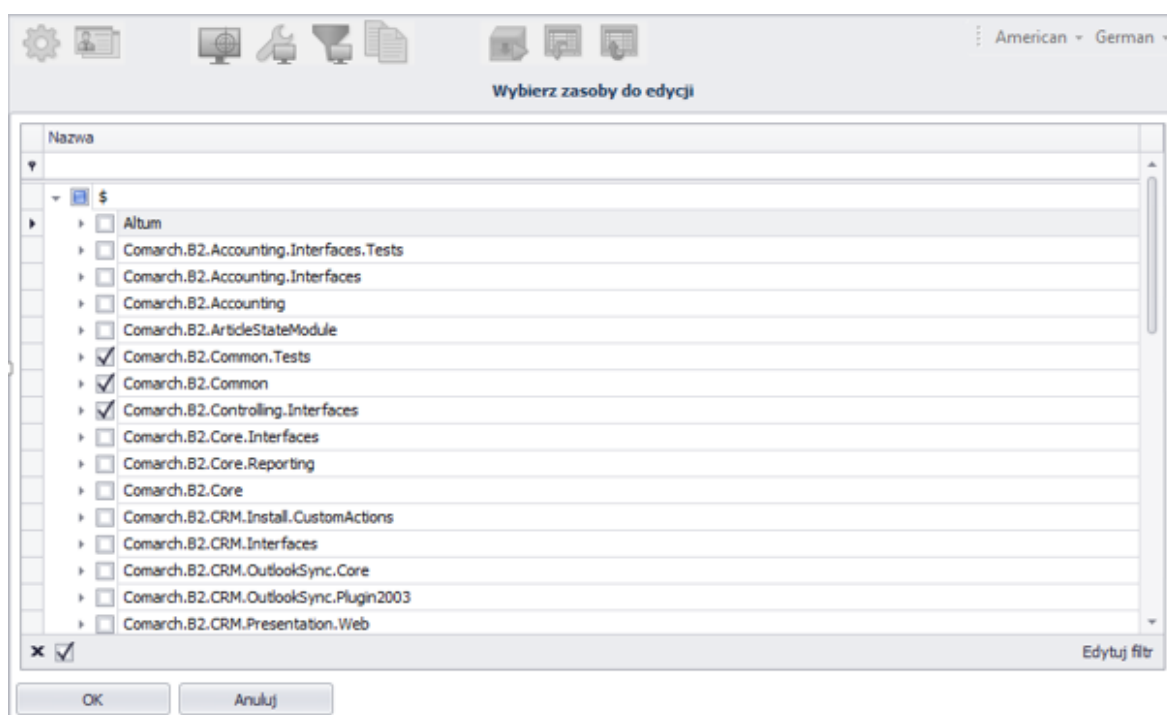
American German

Wybierz zasoby do edycji

Nazwa

$

Altum

Comarch.B2.Accounting.Interfaces.Tests

Comarch.B2.Accounting.Interfaces

Comarch.B2.Accounting

Comarch.B2.ArticleStateModule

Comarch.B2.Common.Tests

Comarch.B2.Common

Comarch.B2.Controlling.Interfaces

Comarch.B2.Core.Interfaces

Comarch.B2.Core.Reporting

Comarch.B2.Core

Comarch.B2.CRM.Install.CustomActions

Comarch.B2.CRM.Interfaces

Comarch.B2.CRM.OutlookSync.Core

Comarch.B2.CRM.OutlookSync.Plugin2003

Comarch.B2.CRM.Presentation.Web

Edytuj filtr

OK

Anuluj